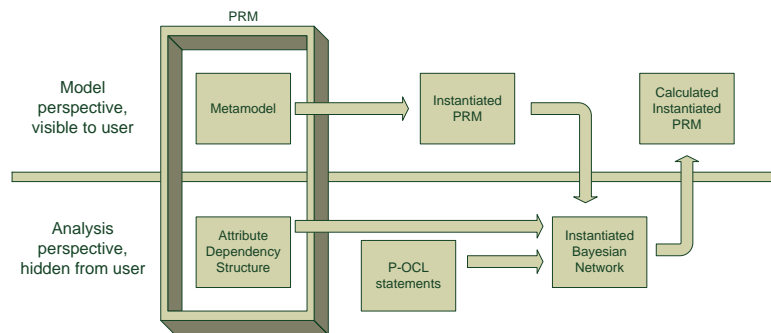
PRM

Model perspective, visible to user

Metamodel

Instantiated PRM

Calculated Instantiated PRM

Analysis perspective, hidden from user

Attribute Dependency Structure

P-OCL statements

Instantiated Bayesian Network